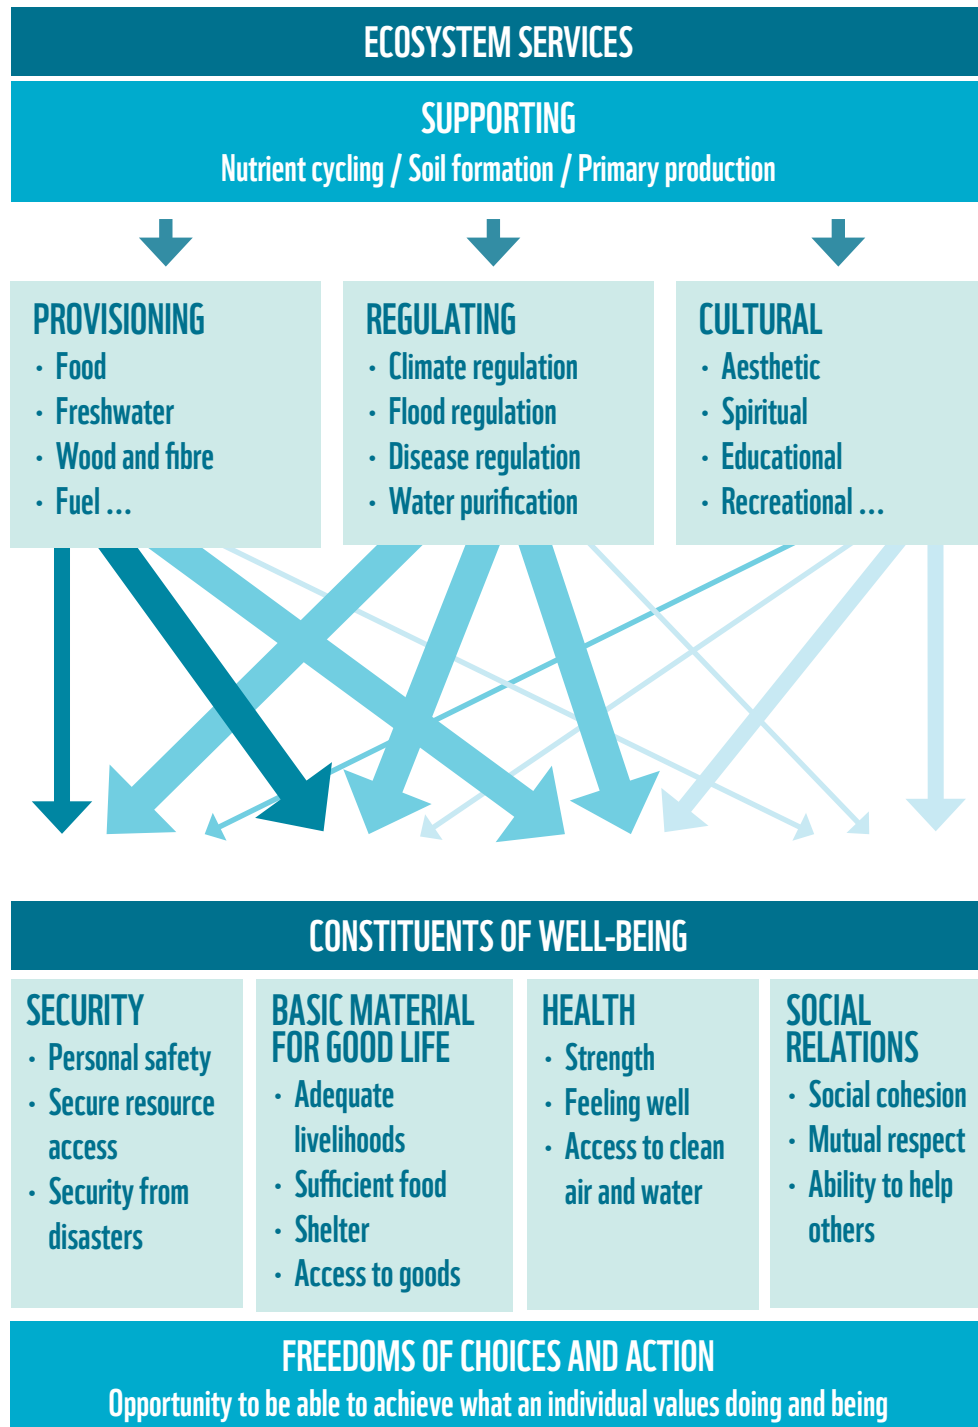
ECOSYSTEM SERVICES

SUPPORTING
Nutrient cycling / Soil formation / Primary production

PROVISIONING
· Food
· Freshwater
· Wood and fibre
· Fuel ...

REGULATING
· Climate regulation
· Flood regulation
· Disease regulation
· Water purification

CULTURAL
· Aesthetic
· Spiritual
· Educational
· Recreational ...

CONSTITUENTS OF WELL-BEING

SECURITY
· Personal safety
· Secure resource access
· Security from disasters

BASIC MATERIAL FOR GOOD LIFE
· Adequate livelihoods
· Sufficient food
· Shelter
· Access to goods

HEALTH
· Strength
· Feeling well
· Access to clean air and water

SOCIAL RELATIONS
· Social cohesion
· Mutual respect
· Ability to help others

FREEDOMS OF CHOICES AND ACTION
Opportunity to be able to achieve what an individual values doing and being